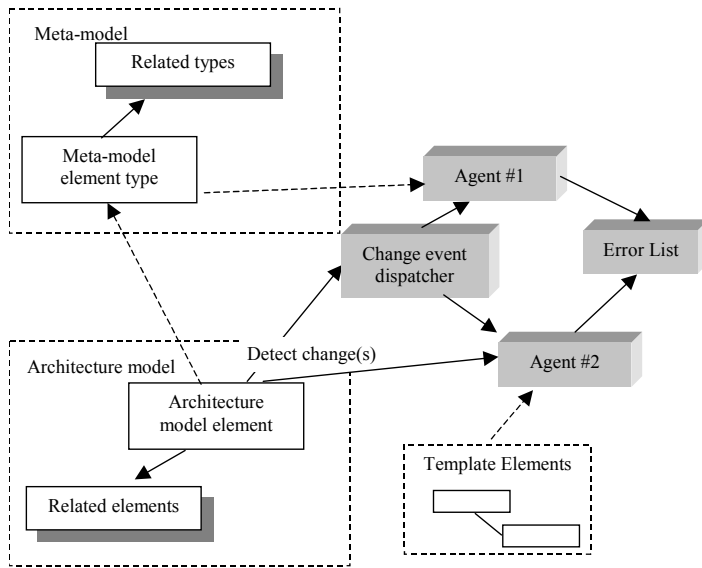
Meta-model

Related types

Meta-model element type

Agent #1

Change event dispatcher

Error List

Architecture model

Detect change(s)

Agent #2

Architecture model element

Related elements

Template Elements